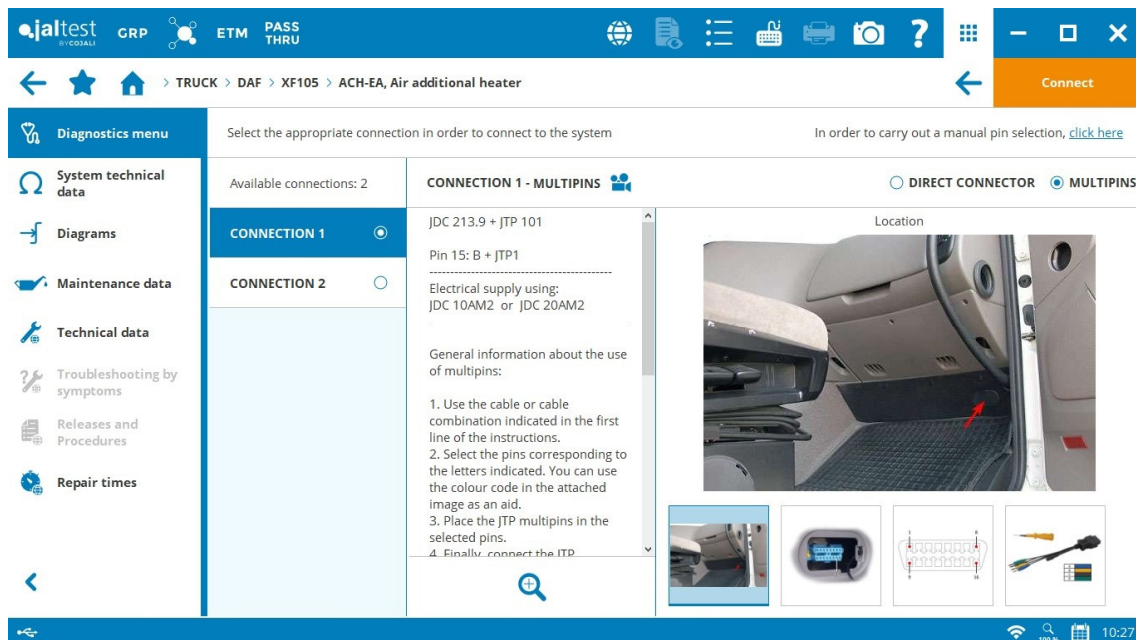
jaltest BY COJALI GRP ETM PASS THRU

> TRUCK > DAF > XF105 > ACH-EA, Air additional heater

Connect

Diagnostics menu

System technical data

Diagrams

Maintenance data

Technical data

Troubleshooting by symptoms

Releases and Procedures

Repair times

Select the appropriate connection in order to connect to the system

In order to carry out a manual pin selection, click here

Available connections: 2

CONNECTION 1

CONNECTION 2

CONNECTION 1 - MULTIPINS

DIRECT CONNECTOR MULTIPINS

JDC 213.9 + JTP 101

Pin 15: B + JTP1
--------------------------------------------
Electrical supply using:
JDC 10AM2 or JDC 20AM2

General information about the use of multipins:

1. Use the cable or cable combination indicated in the first line of the instructions.
2. Select the pins corresponding to the letters indicated. You can use the colour code in the attached image as an aid.
3. Place the JTP multipins in the selected pins.
4. Finally, connect the JTP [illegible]

Location

10:27